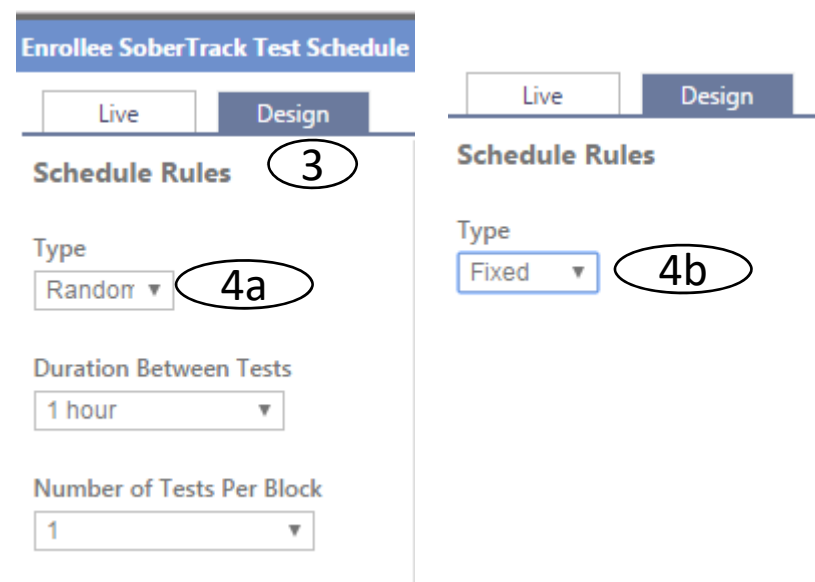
Enrollee SoberTrack Test Schedule

Live

Design

Schedule Rules

3

Type

Randon ▼

4a

Duration Between Tests

1 hour ▼

Number of Tests Per Block

1 ▼

Live

Design

Schedule Rules

Type

Fixed ▼

4b